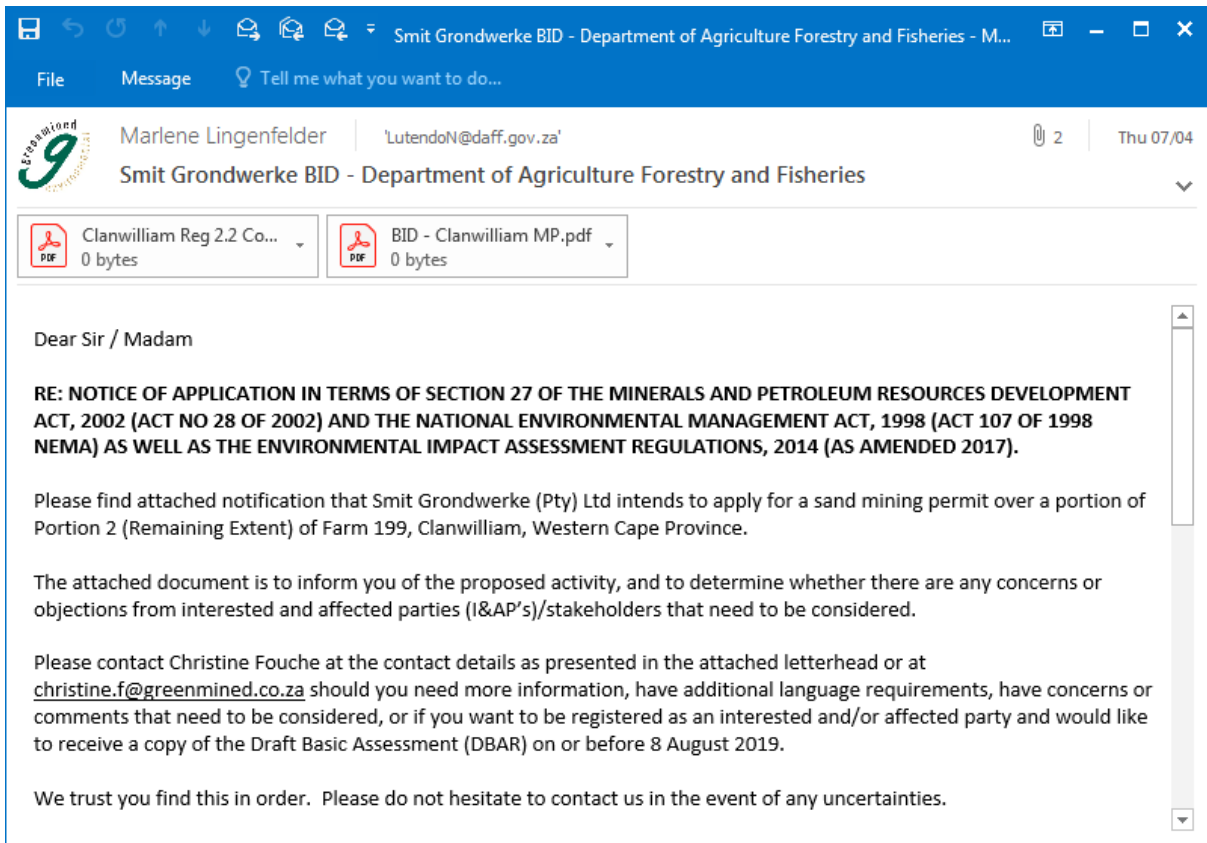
Smit Grondwerke BID - Department of Agriculture Forestry and Fisheries - M...

File Message Tell me what you want to do...

Greenmined

Marlene Lingenfelder 'LutendoN@daff.gov.za' 2 Thu 07/04

Smit Grondwerke BID - Department of Agriculture Forestry and Fisheries

Clanwilliam Reg 2.2 Co...
0 bytes

BID - Clanwilliam MP.pdf
0 bytes

Dear Sir / Madam

RE: NOTICE OF APPLICATION IN TERMS OF SECTION 27 OF THE MINERALS AND PETROLEUM RESOURCES DEVELOPMENT ACT, 2002 (ACT NO 28 OF 2002) AND THE NATIONAL ENVIRONMENTAL MANAGEMENT ACT, 1998 (ACT 107 OF 1998 NEMA) AS WELL AS THE ENVIRONMENTAL IMPACT ASSESSMENT REGULATIONS, 2014 (AS AMENDED 2017).

Please find attached notification that Smit Grondwerke (Pty) Ltd intends to apply for a sand mining permit over a portion of Portion 2 (Remaining Extent) of Farm 199, Clanwilliam, Western Cape Province.

The attached document is to inform you of the proposed activity, and to determine whether there are any concerns or objections from interested and affected parties (I&AP's)/stakeholders that need to be considered.

Please contact Christine Fouche at the contact details as presented in the attached letterhead or at christine.f@greenmined.co.za should you need more information, have additional language requirements, have concerns or comments that need to be considered, or if you want to be registered as an interested and/or affected party and would like to receive a copy of the Draft Basic Assessment (DBAR) on or before 8 August 2019.

We trust you find this in order. Please do not hesitate to contact us in the event of any uncertainties.